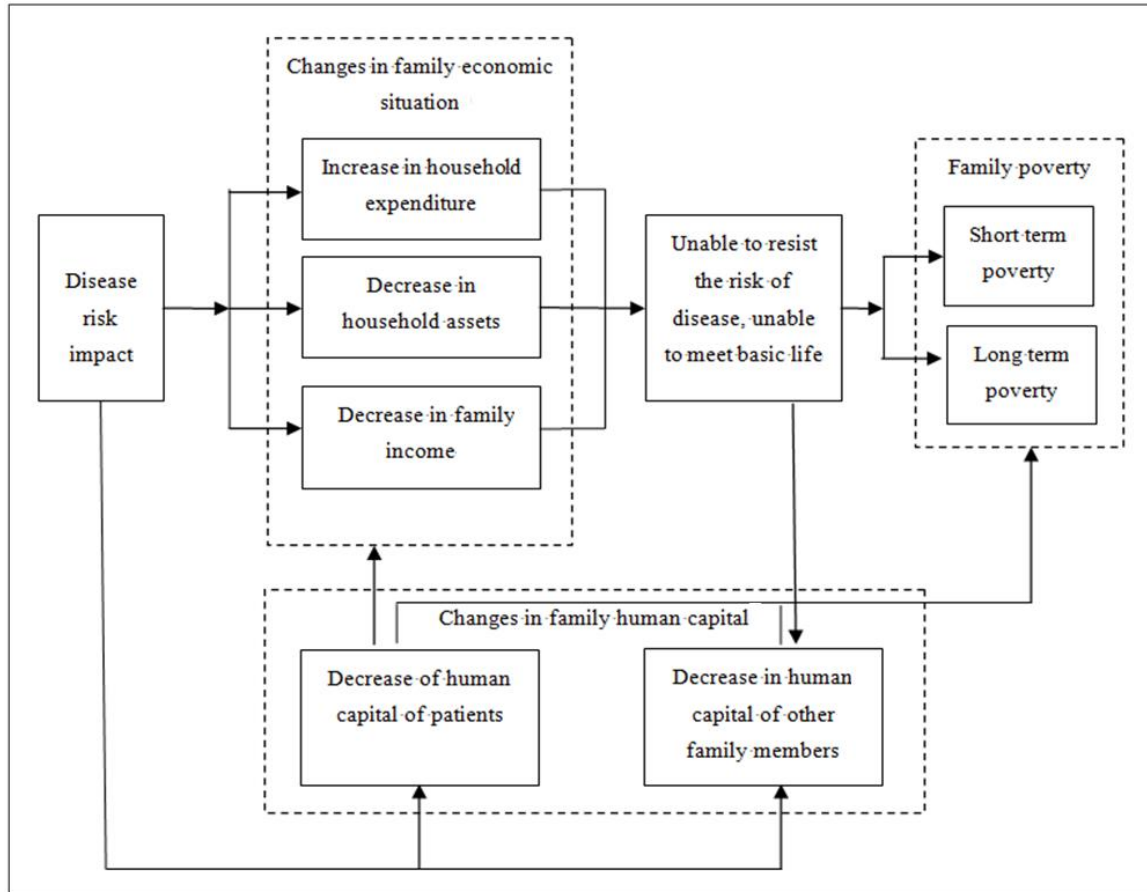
Changes in family economic situation

Disease risk impact

Increase in household expenditure

Decrease in household assets

Decrease in family income

Unable to resist the risk of disease, unable to meet basic life

Family poverty

Short term poverty

Long term poverty

Changes in family human capital

Decrease of human capital of patients

Decrease in human capital of other family members